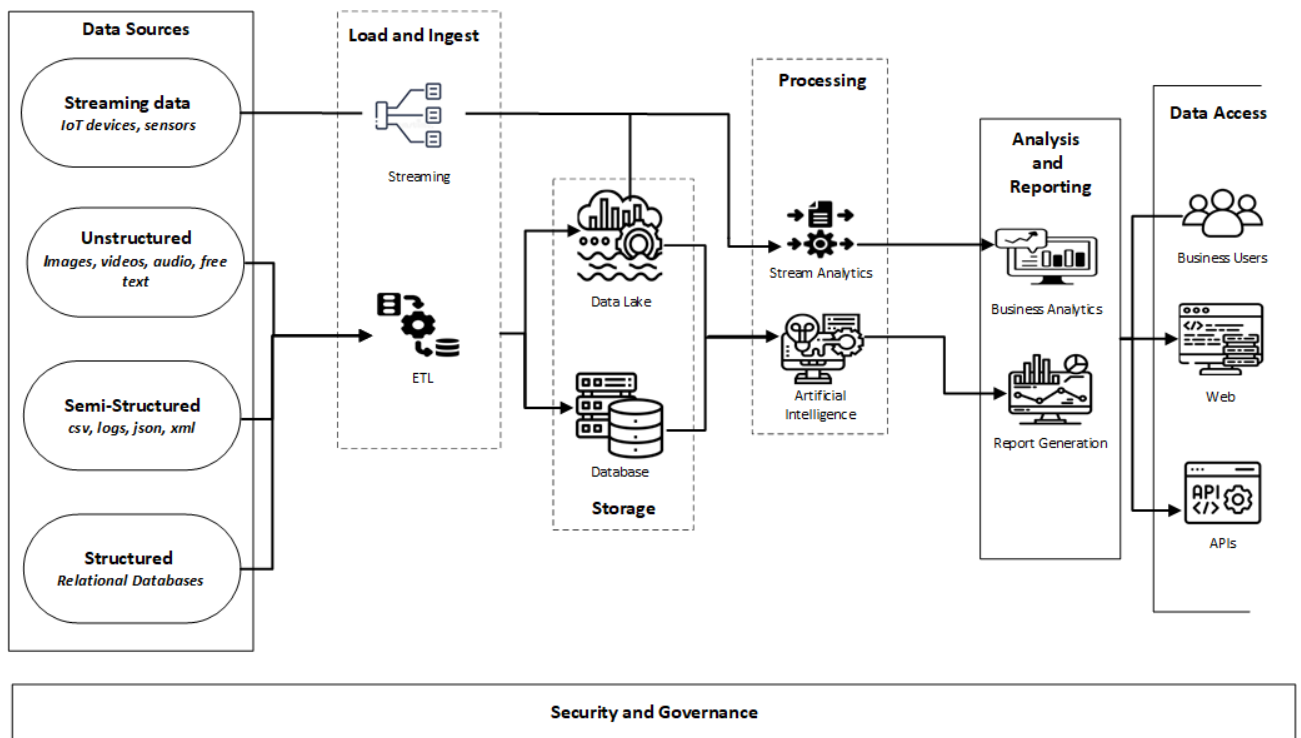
Data Sources

Streaming data
IoT devices, sensors

Unstructured
Images, videos, audio, free text

Semi-Structured
csv, logs, json, xml

Structured
Relational Databases

Load and Ingest

Streaming

ETL

Data Lake

Database

Storage

Processing

Stream Analytics

Artificial Intelligence

Analysis and Reporting

Business Analytics

Report Generation

Data Access

Business Users

Web

API

APIs

Security and Governance